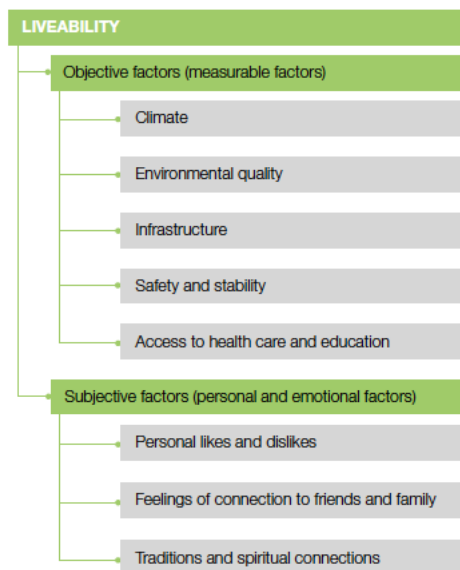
LIVEABILITY

Objective factors (measurable factors)

Climate

Environmental quality

Infrastructure

Safety and stability

Access to health care and education

Subjective factors (personal and emotional factors)

Personal likes and dislikes

Feelings of connection to friends and family

Traditions and spiritual connections